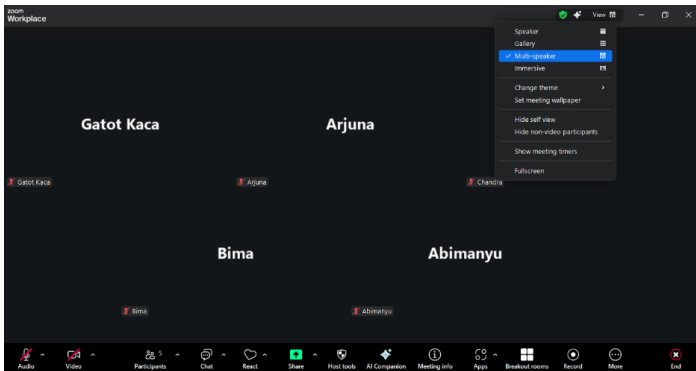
zoom
Workplace

View

Speaker
Gallery
✓ Multi-speaker
Immersive

Change theme
Set meeting wallpaper

Hide self view
Hide non-video participants

Show meeting timers

Fullscreen

Gatot Kaca

Arjuna

Gatot Kaca

Arjuna

Chandra

Bima

Abimanyu

Bima

Abimanyu

Audio
Video
Participants 5
Chat
React
Share
Host tools
AI Companion
Meeting info
Apps
Breakout rooms
Record
More
End